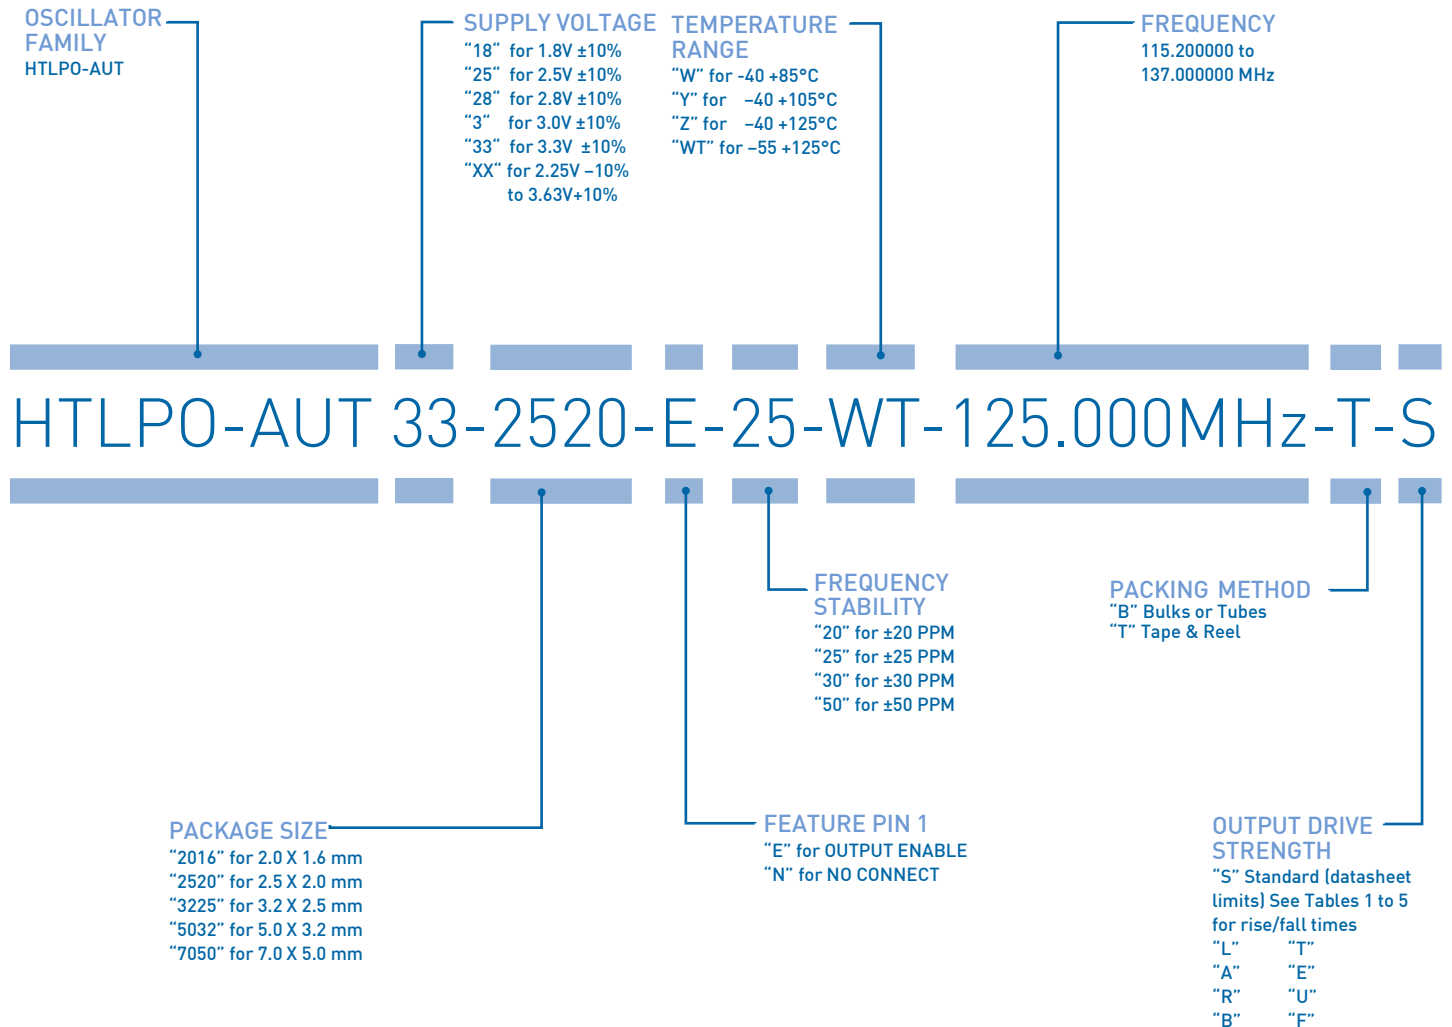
OSCILLATOR FAMILY
HTLPO-AUT

SUPPLY VOLTAGE
“18“ for 1.8V ±10%
“25“ for 2.5V ±10%
“28“ for 2.8V ±10%
“3“ for 3.0V ±10%
“33“ for 3.3V ±10%
“XX“ for 2.25V –10% to 3.63V+10%

TEMPERATURE RANGE
“W” for -40 +85°C
“Y” for -40 +105°C
“Z” for -40 +125°C
“WT” for –55 +125°C

FREQUENCY
115.200000 to 137.000000 MHz

HTLPO-AUT 33-2520-E-25-WT-125.000MHz-T-S

FREQUENCY STABILITY
“20” for ±20 PPM
“25” for ±25 PPM
“30” for ±30 PPM
“50” for ±50 PPM

PACKING METHOD
“B” Bulks or Tubes
“T” Tape & Reel

PACKAGE SIZE
“2016” for 2.0 X 1.6 mm
“2520” for 2.5 X 2.0 mm
“3225” for 3.2 X 2.5 mm
“5032” for 5.0 X 3.2 mm
“7050” for 7.0 X 5.0 mm

FEATURE PIN 1
“E” for OUTPUT ENABLE
“N” for NO CONNECT

OUTPUT DRIVE STRENGTH
“S” Standard (datasheet limits) See Tables 1 to 5 for rise/fall times
“L” “T”
“A” “E”
“R” “U”
“B” “F”